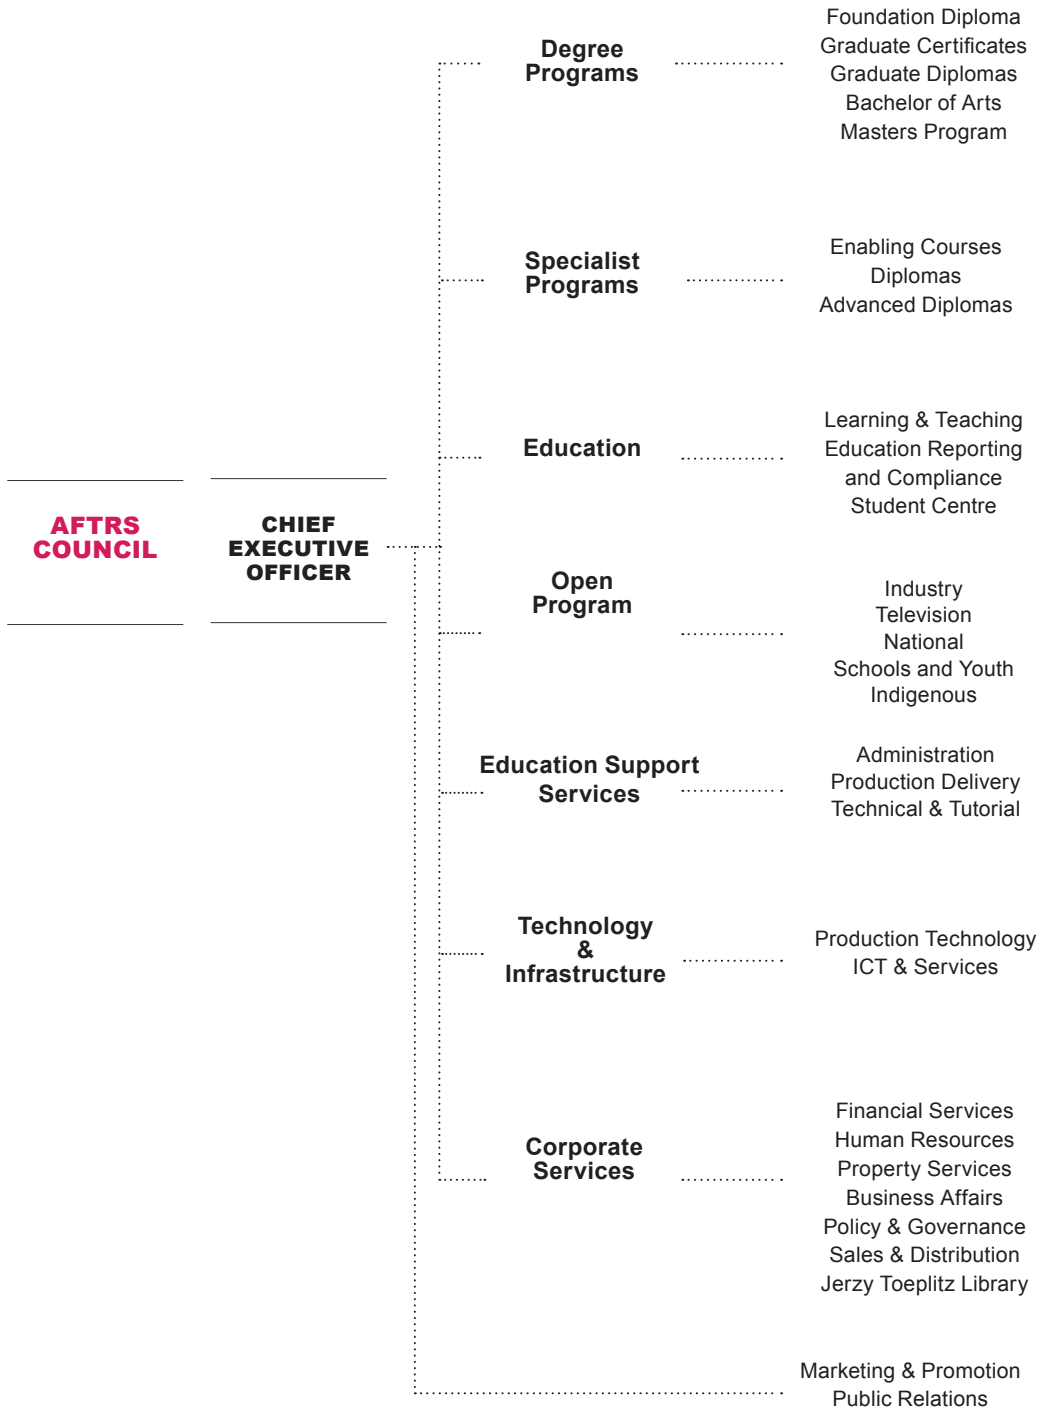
AFTRS COUNCIL

CHIEF EXECUTIVE OFFICER

Degree Programs

Foundation Diploma
Graduate Certificates
Graduate Diplomas
Bachelor of Arts
Masters Program

Specialist Programs

Enabling Courses
Diplomas
Advanced Diplomas

Education

Learning & Teaching
Education Reporting and Compliance
Student Centre

Open Program

Industry
Television
National
Schools and Youth
Indigenous

Education Support Services

Administration
Production Delivery
Technical & Tutorial

Technology & Infrastructure

Production Technology
ICT & Services

Corporate Services

Financial Services
Human Resources
Property Services
Business Affairs
Policy & Governance
Sales & Distribution
Jerzy Toeplitz Library

Marketing & Promotion
Public Relations